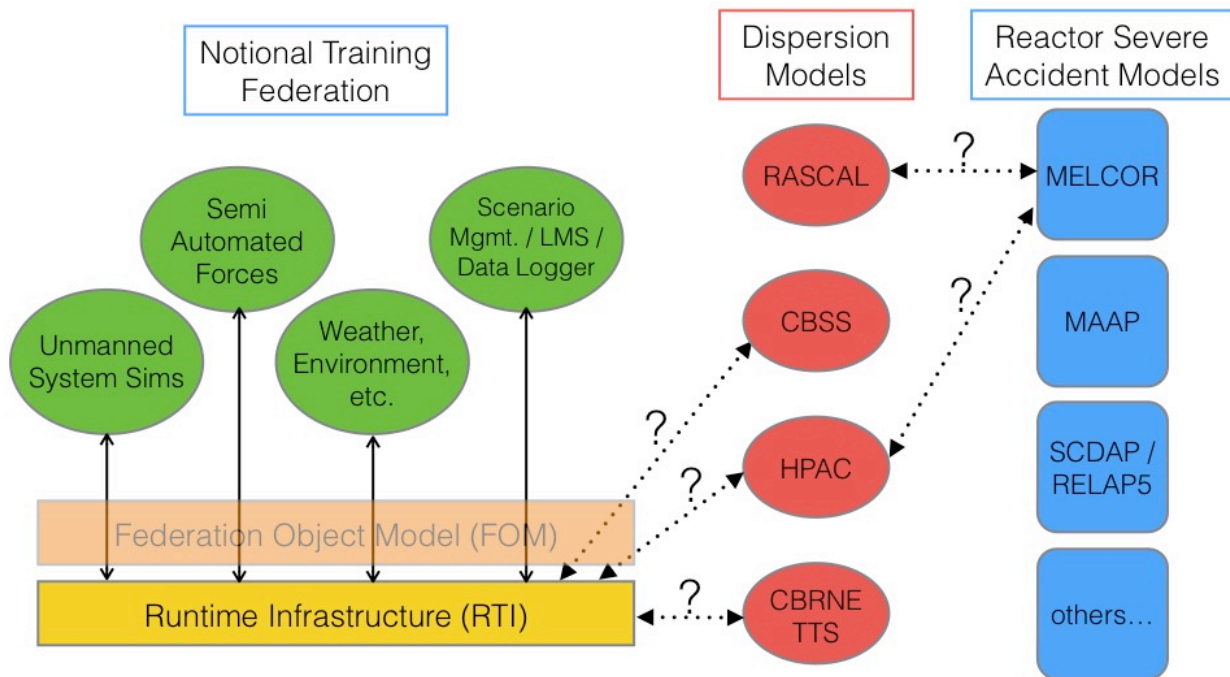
Notional Training Federation

Dispersion Models

Reactor Severe Accident Models

Semi Automated Forces

Scenario Mgmt. / LMS / Data Logger

Unmanned System Sims

Weather, Environment, etc.

RASCAL

?

MELCOR

CBSS

?

MAAP

?

HPAC

?

SCDAP / RELAP5

Federation Object Model (FOM)

Runtime Infrastructure (RTI)

?

CBRNE TTS

others…